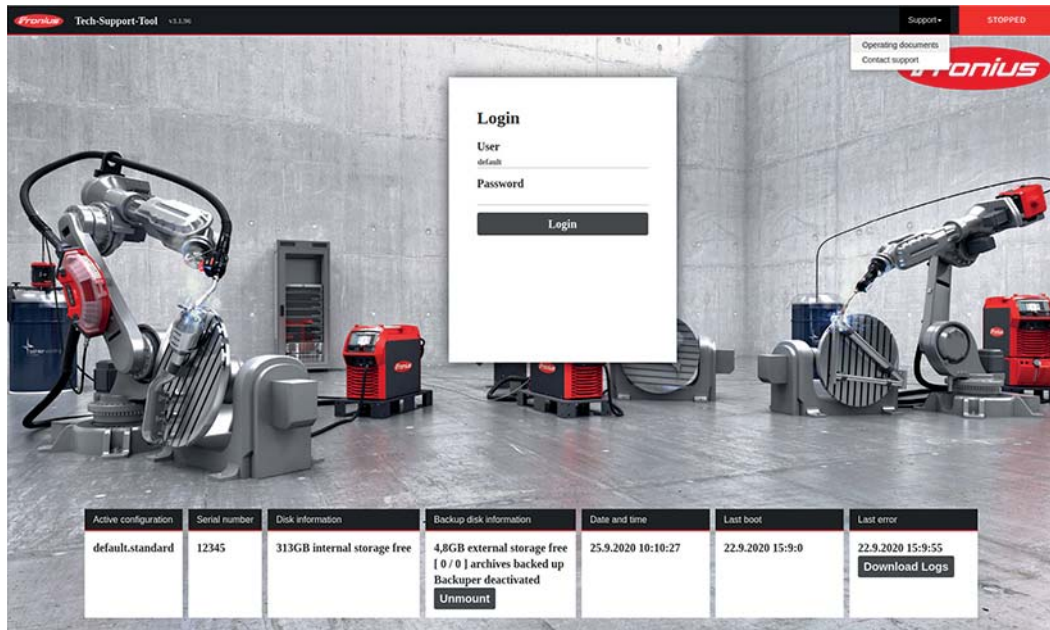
Fronius Tech-Support-Tool v3.1.96

Support▾ STOPPED

Operating documents
Contact support

Fronius

Login

User
default

Password

Login

| Active configuration | Serial number | Disk information | Backup disk information | Date and time | Last boot | Last error |
|---|---|---|---|---|---|---|
| default.standard | 12345 | 313GB internal storage free | 4,8GB external storage free [ 0 / 0 ] archives backed up Backuper deactivated Unmount | 25.9.2020 10:10:27 | 22.9.2020 15:9:0 | 22.9.2020 15:9:55 Download Logs |